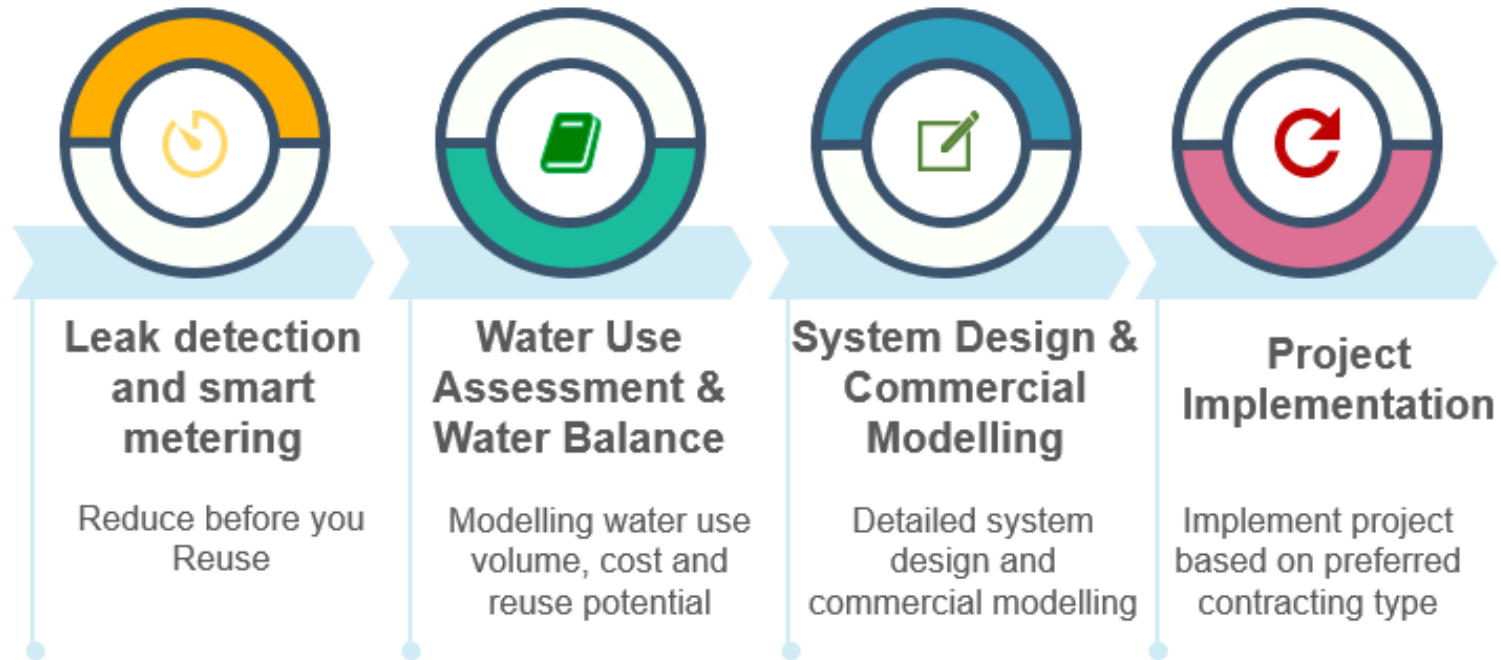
Leak detection and smart metering

Reduce before you Reuse

Water Use Assessment & Water Balance

Modelling water use volume, cost and reuse potential

System Design & Commercial Modelling

Detailed system design and commercial modelling

Project Implementation

Implement project based on preferred contracting type